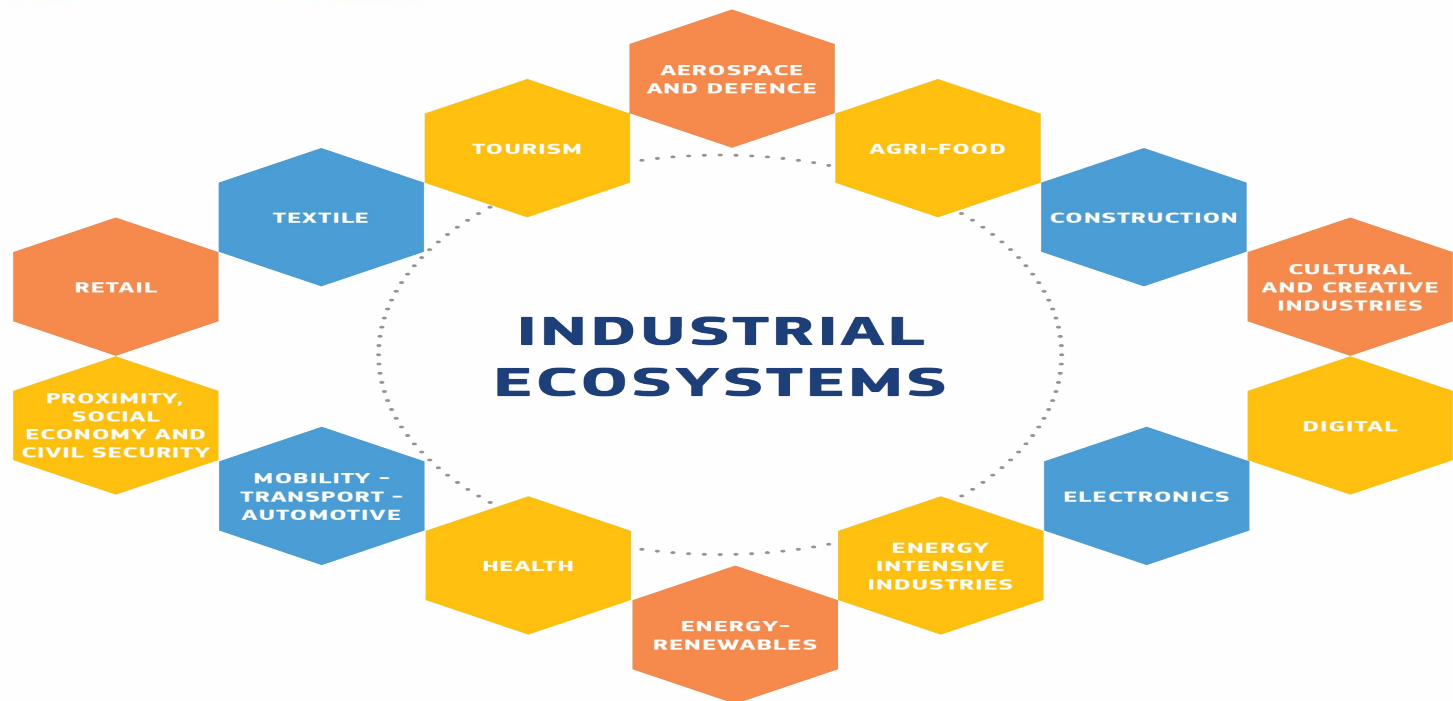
INDUSTRIAL ECOSYSTEMS

AEROSPACE AND DEFENCE

AGRI-FOOD

CONSTRUCTION

CULTURAL AND CREATIVE INDUSTRIES

DIGITAL

ELECTRONICS

ENERGY INTENSIVE INDUSTRIES

ENERGY-RENEWABLES

HEALTH

MOBILITY - TRANSPORT - AUTOMOTIVE

PROXIMITY, SOCIAL ECONOMY AND CIVIL SECURITY

RETAIL

TEXTILE

TOURISM